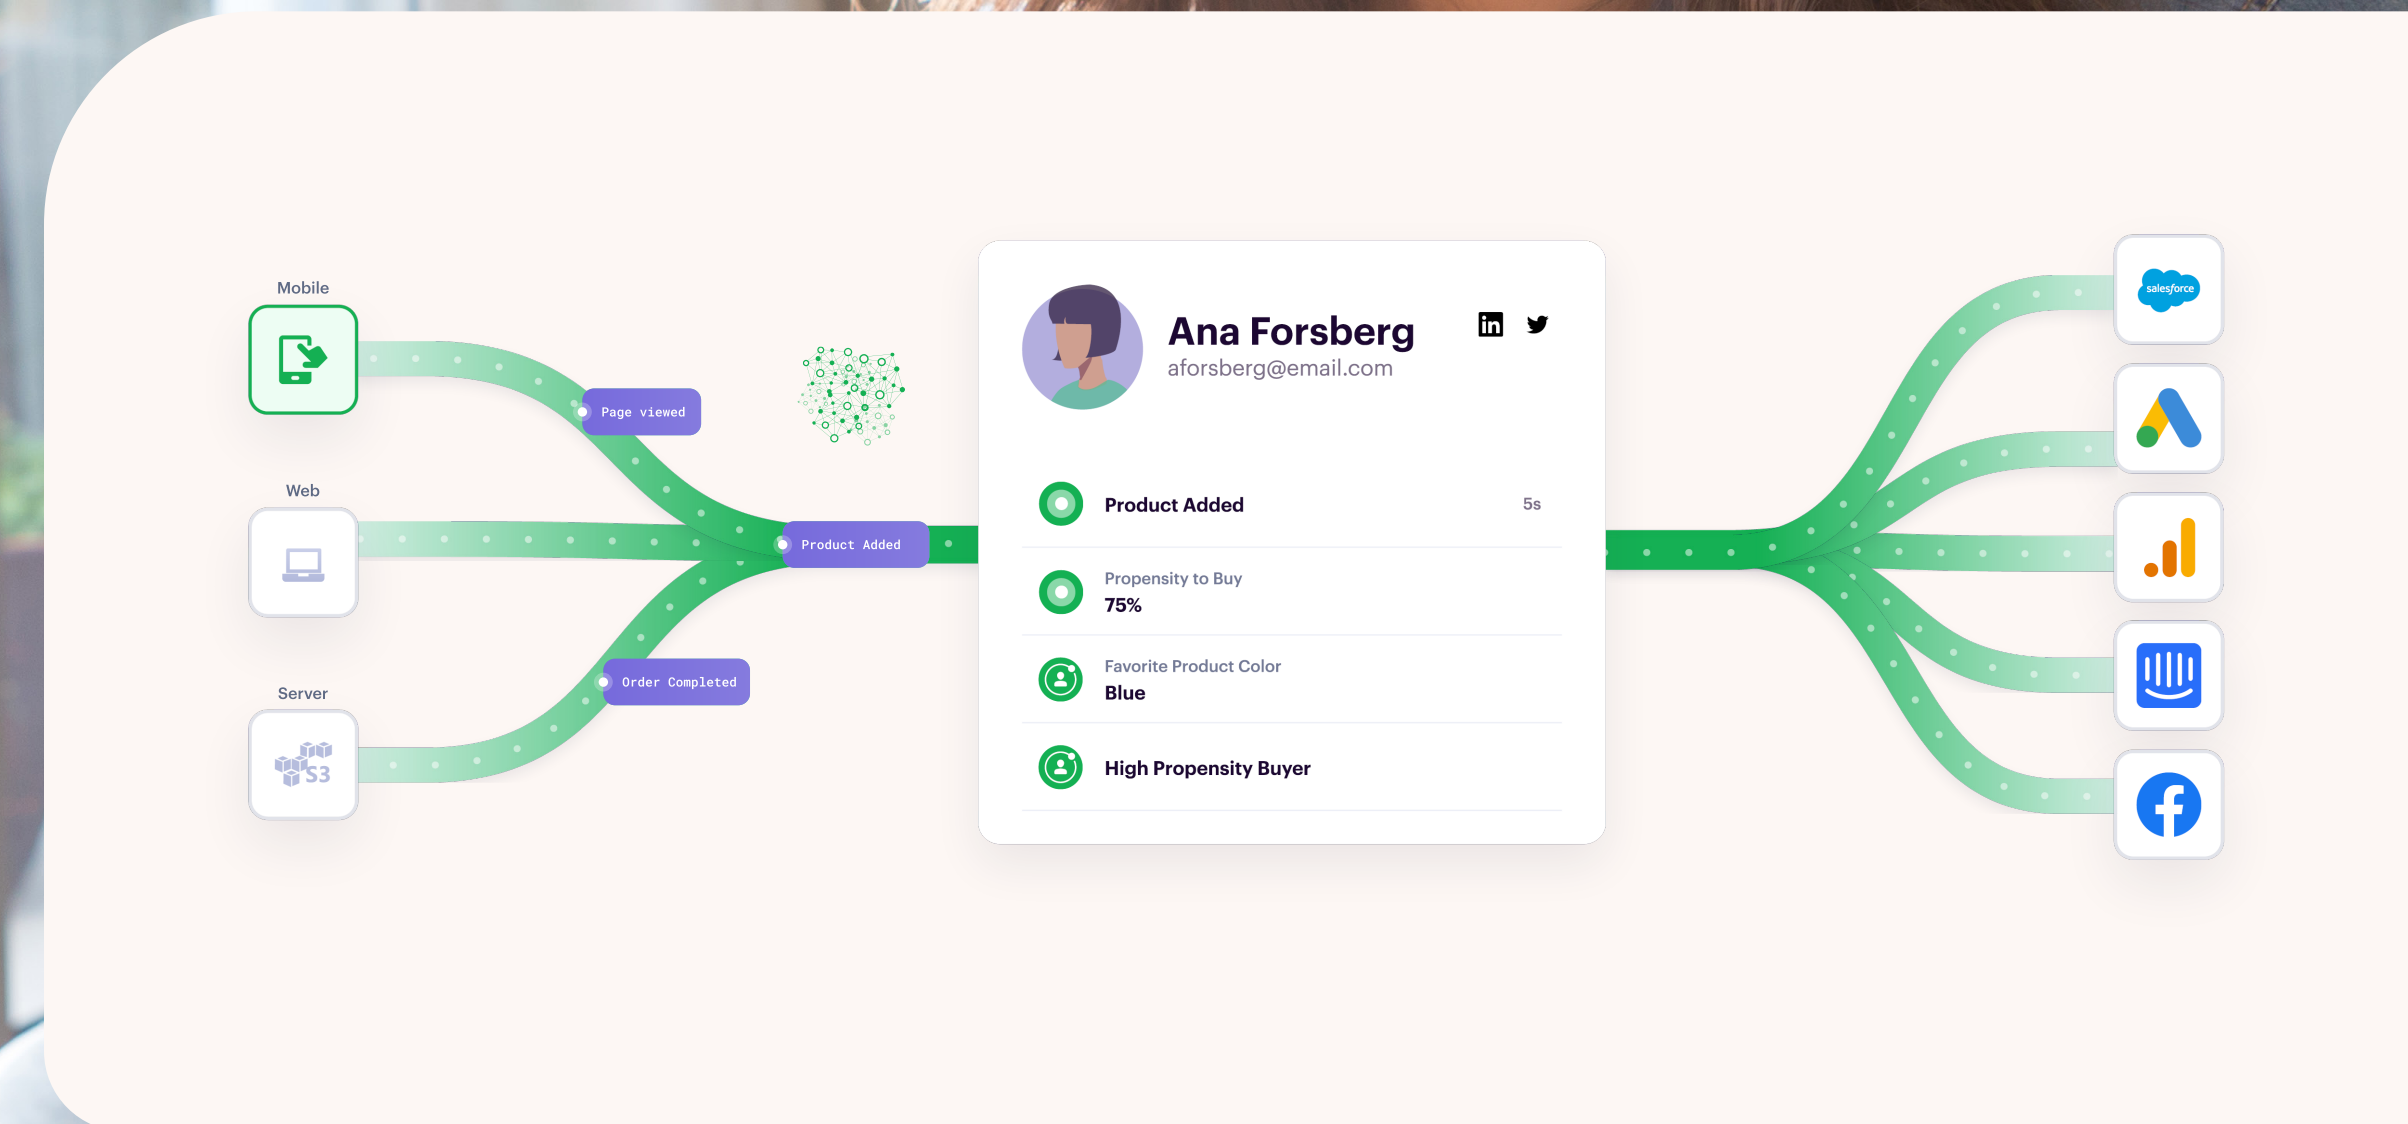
Mobile

Web

Server

S3

Page viewed

Product Added

Order Completed

Ana Forsberg
aforsberg@email.com

Product Added 5s

Propensity to Buy
75%

Favorite Product Color
Blue

High Propensity Buyer

salesforce